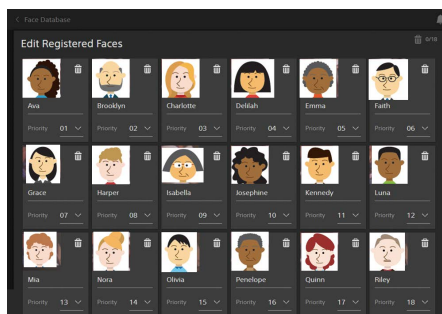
< Face Database

Edit Registered Faces

0/18

Ava
Priority 01

Brooklyn
Priority 02

Charlotte
Priority 03

Delilah
Priority 04

Emma
Priority 05

Faith
Priority 06

Grace
Priority 07

Harper
Priority 08

Isabella
Priority 09

Josephine
Priority 10

Kennedy
Priority 11

Luna
Priority 12

Mia
Priority 13

Nora
Priority 14

Olivia
Priority 15

Penelope
Priority 16

Quinn
Priority 17

Riley
Priority 18